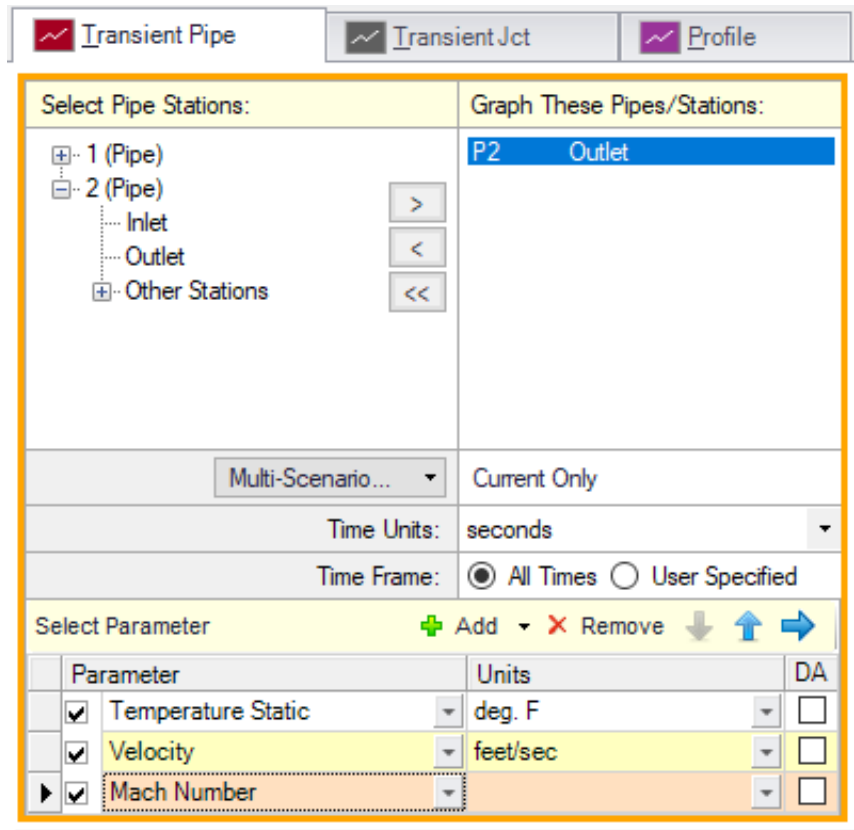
Transient Pipe | Transient Jct | Profile

Select Pipe Stations:

1 (Pipe)
2 (Pipe)
Inlet
Outlet
Other Stations

>
<
<<

Graph These Pipes/Stations:

P2 Outlet

Multi-Scenario...

Current Only

Time Units: seconds

Time Frame: All Times User Specified

Select Parameter

Add Remove

| | Parameter | Units | DA |
|---|---|---|---|
| ☑ | Temperature Static | deg. F | ☐ |
| ☑ | Velocity | feet/sec | ☐ |
| ☑ | Mach Number | | ☐ |